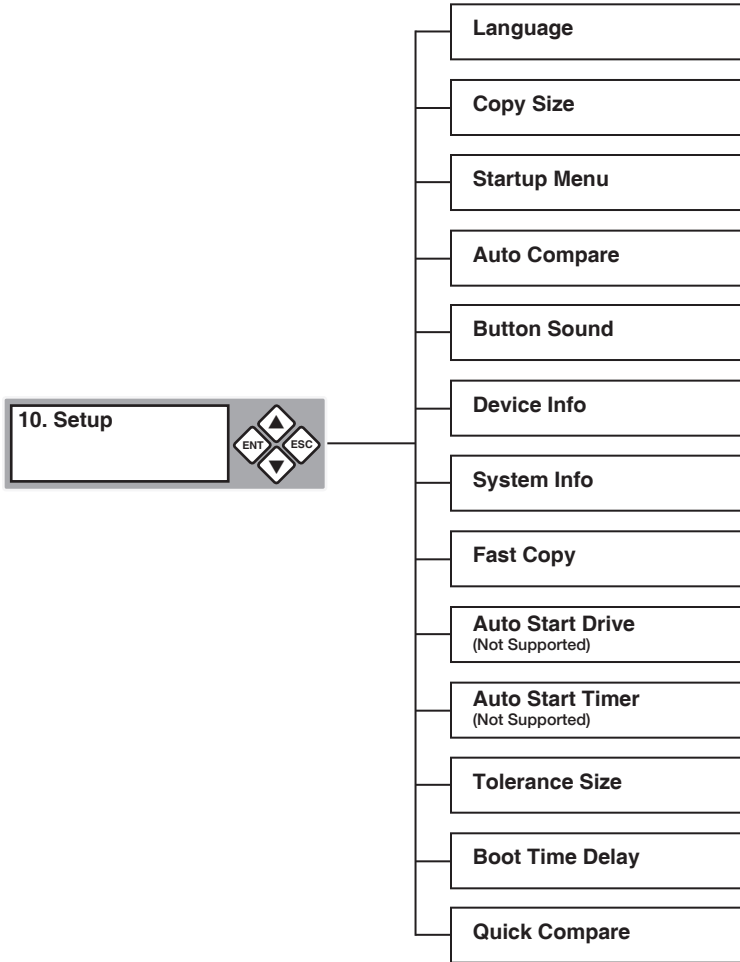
10. Setup

ENT

ESC

Language

Copy Size

Startup Menu

Auto Compare

Button Sound

Device Info

System Info

Fast Copy

Auto Start Drive
(Not Supported)

Auto Start Timer
(Not Supported)

Tolerance Size

Boot Time Delay

Quick Compare